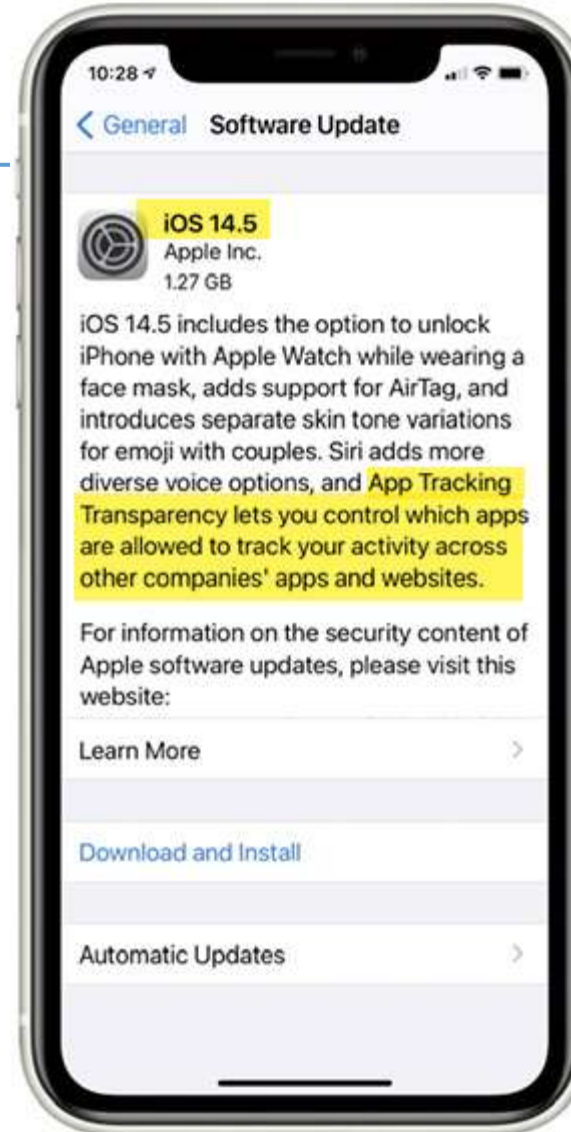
10:28

< General Software Update

iOS 14.5
Apple Inc.
1.27 GB

iOS 14.5 includes the option to unlock iPhone with Apple Watch while wearing a face mask, adds support for AirTag, and introduces separate skin tone variations for emoji with couples. Siri adds more diverse voice options, and App Tracking Transparency lets you control which apps are allowed to track your activity across other companies' apps and websites.

For information on the security content of Apple software updates, please visit this website:

Learn More >

Download and Install

Automatic Updates >